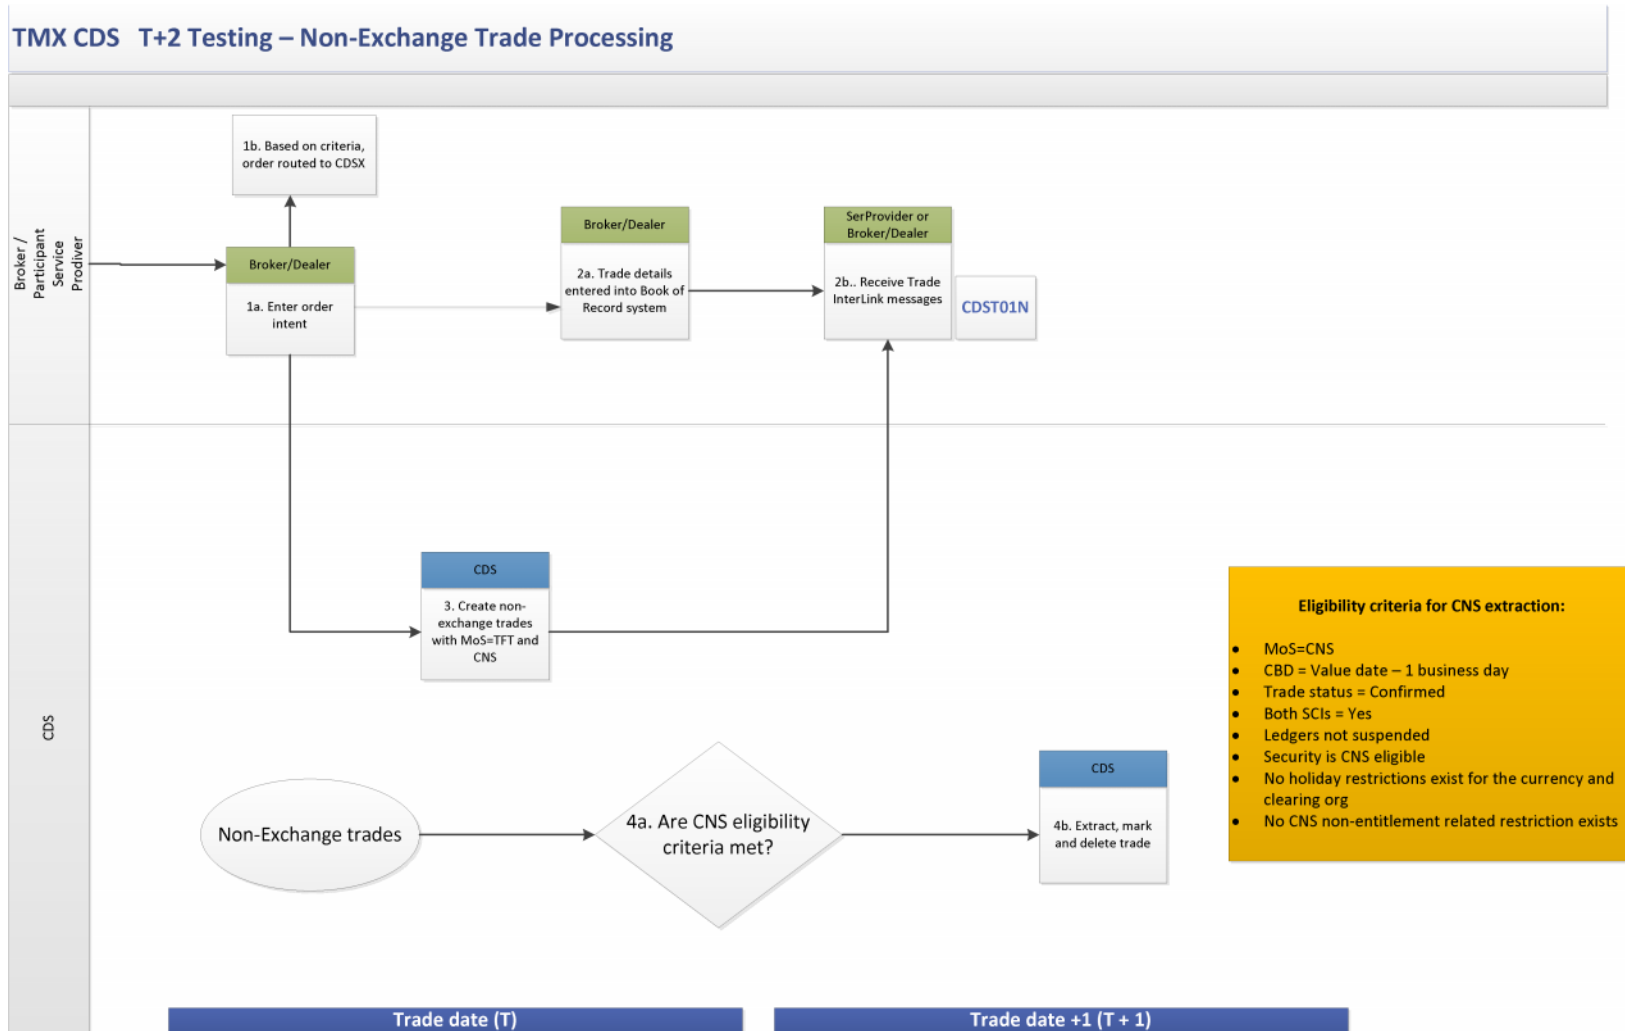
TMX CDS T+2 Testing – Non-Exchange Trade Processing

Broker / Participant Service Prodiver

1b. Based on criteria, order routed to CDSX

Broker/Dealer

1a. Enter order intent

Broker/Dealer

2a. Trade details entered into Book of Record system

SerProvider or Broker/Dealer

2b.. Receive Trade InterLink messages

CDST01N

CDS

CDS

3. Create non-exchange trades with MoS=TFT and CNS

Eligibility criteria for CNS extraction:

- MoS=CNS
- CBD = Value date – 1 business day
- Trade status = Confirmed
- Both SCIs = Yes
- Ledgers not suspended
- Security is CNS eligible
- No holiday restrictions exist for the currency and clearing org
- No CNS non-entitlement related restriction exists

Non-Exchange trades

4a. Are CNS eligibility criteria met?

CDS

4b. Extract, mark and delete trade

Trade date (T)

Trade date +1 (T + 1)